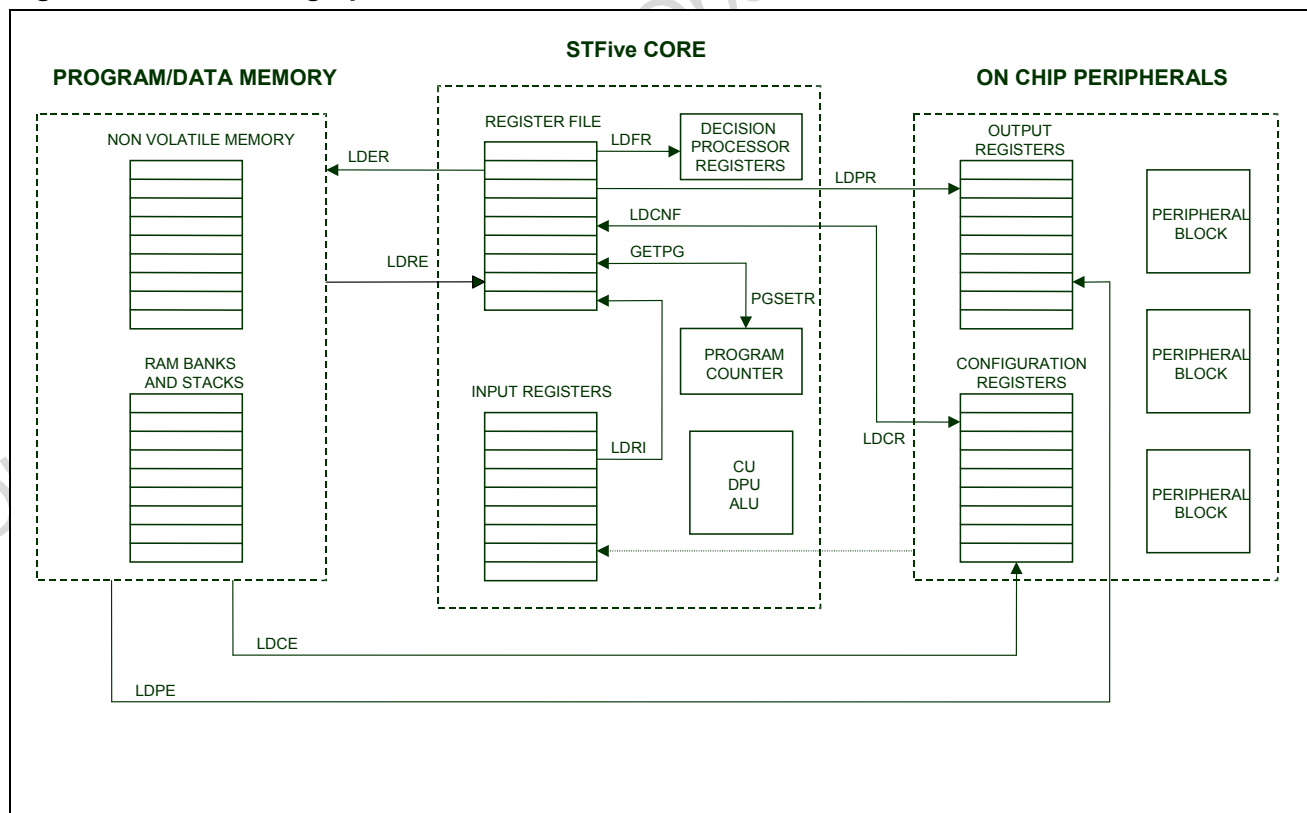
STFive CORE

PROGRAM/DATA MEMORY

ON CHIP PERIPHERALS

NON VOLATILE MEMORY

REGISTER FILE

LDFR

DECISION PROCESSOR REGISTERS

OUTPUT REGISTERS

LDER

LDPR

LDCNF

PERIPHERAL BLOCK

GETPG

LDRE

PGSETR

RAM BANKS AND STACKS

PROGRAM COUNTER

CONFIGURATION REGISTERS

PERIPHERAL BLOCK

INPUT REGISTERS

LDRI

LDCR

CU DPU ALU

PERIPHERAL BLOCK

LDCE

LDPE